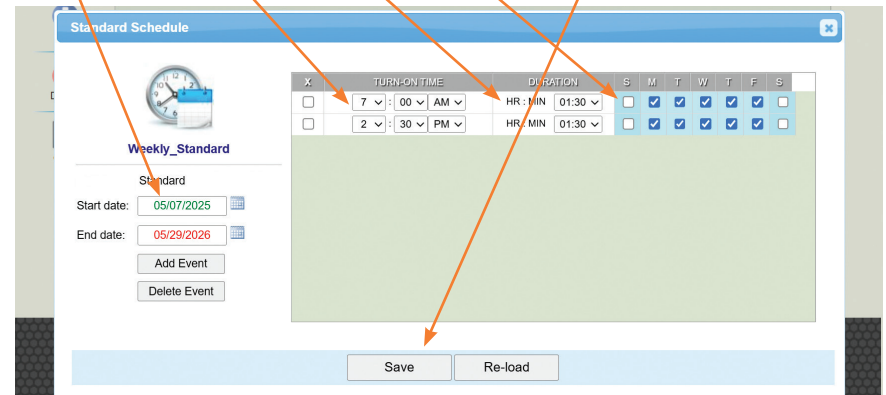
Standard Schedule

Weekly_Standard

Standard

Start date: 05/07/2025

End date: 05/29/2026

Add Event

Delete Event

| X | TURN-ON TIME | DURATION | S | M | T | W | T | F | S |
|---|---|---|---|---|---|---|---|---|---|
| ☐ | 7 : 00 AM | HR : MIN 01:30 | ☐ | ☑ | ☑ | ☑ | ☑ | ☑ | ☐ |
| ☐ | 2 : 30 PM | HR : MIN 01:30 | ☐ | ☑ | ☑ | ☑ | ☑ | ☑ | ☐ |

Save

Re-load